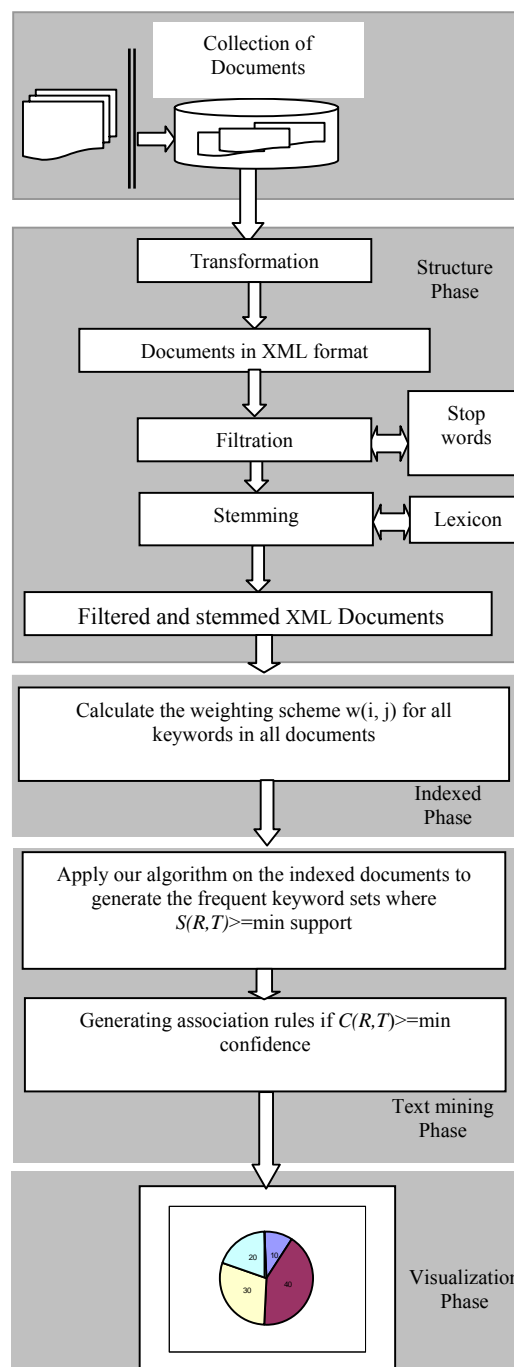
Collection of Documents

Transformation

Structure Phase

Documents in XML format

Filtration

Stop words

Stemming

Lexicon

Filtered and stemmed XML Documents

Calculate the weighting scheme w(i, j) for all keywords in all documents

Indexed Phase

Apply our algorithm on the indexed documents to generate the frequent keyword sets where $S(R,T)$>=min support

Generating association rules if $C(R,T)$>=min confidence

Text mining Phase

20
10
30
40

Visualization Phase